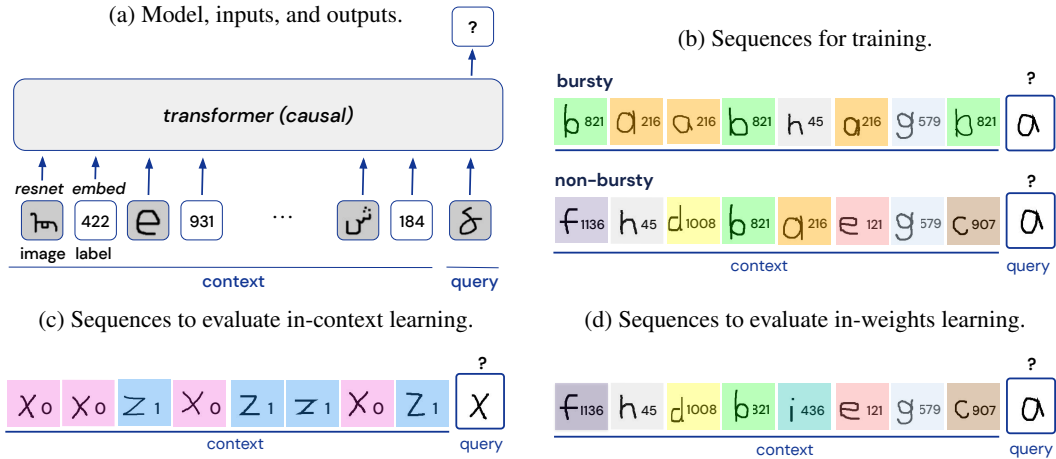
(a) Model, inputs, and outputs.

?

*transformer (causal)*

resnet embed

422 931 ... 184

image label

context query

(b) Sequences for training.

bursty ?

b 821 a 216 a 216 b 821 h 45 a 216 g 579 b 821 a

non-bursty ?

f 1136 h 45 d 1008 b 821 a 216 e 121 g 579 c 907 a

context query

(c) Sequences to evaluate in-context learning.

?

x 0 x 0 z 1 x 0 z 1 z 1 x 0 z 1 x

context query

(d) Sequences to evaluate in-weights learning.

?

f 1136 h 45 d 1008 b 321 i 436 e 121 g 579 c 907 a

context query